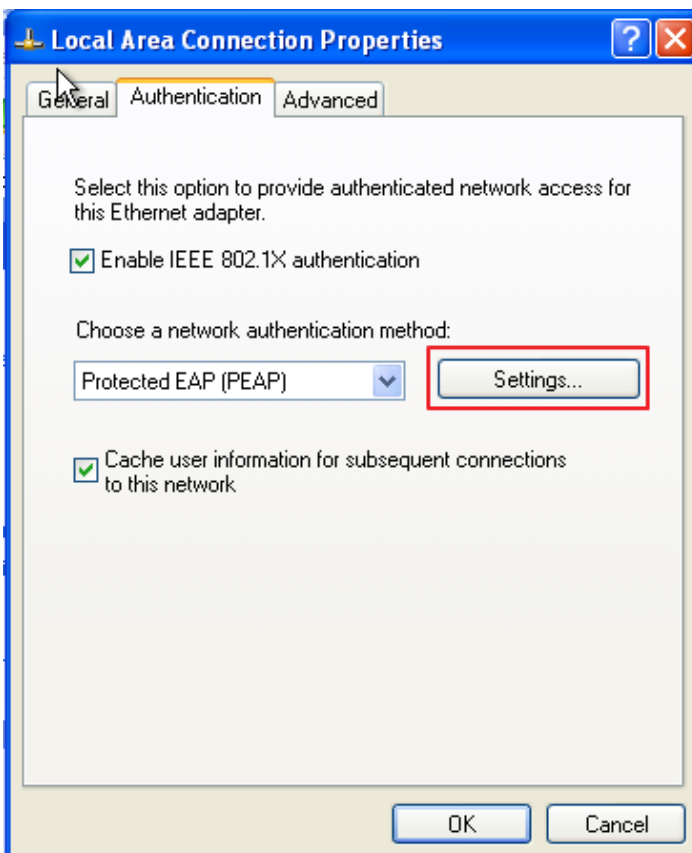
Local Area Connection Properties

General Authentication Advanced

Select this option to provide authenticated network access for this Ethernet adapter.

Enable IEEE 802.1X authentication

Choose a network authentication method:

Protected EAP (PEAP)

Settings...

Cache user information for subsequent connections to this network

OK

Cancel